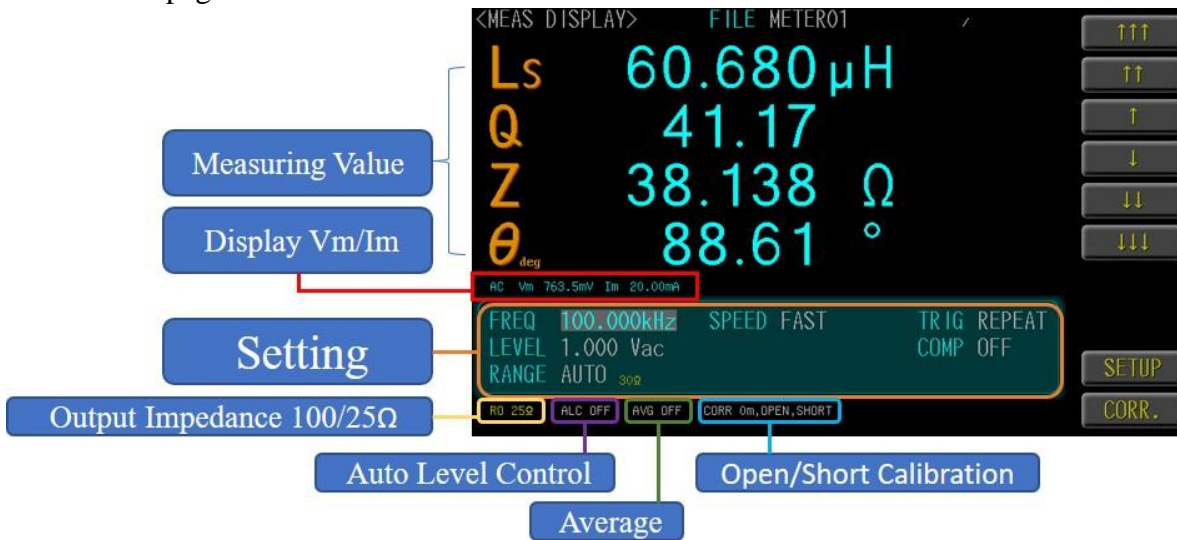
<MEAS DISPLAY> FILE METER01

Ls 60.680 μH
Q 41.17
Z 38.138 Ω
$\theta_{deg}$ 88.61 °

AC Vm 763.5mV Im 20.00mA

FREQ 100.000kHz SPEED FAST TRIG REPEAT
LEVEL 1.000 Vac COMP OFF
RANGE AUTO 30Ω

R0 25Ω ALC OFF AVG OFF CORR 0m,OPEN,SHORT

↑↑↑
↑↑
↑
↓
↓↓
↓↓↓
SETUP
CORR.

Measuring Value
Display Vm/Im
Setting
Output Impedance 100/25Ω
Auto Level Control
Average
Open/Short Calibration